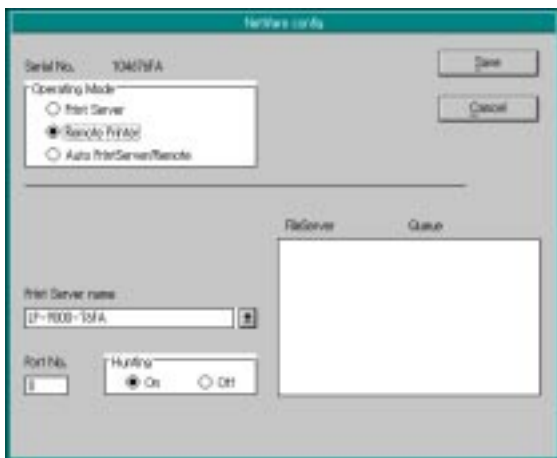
NetWare config

Serial No. 104676FA

Save

Cancel

Operating Mode

Print Server

Remote Printer

Auto PrintServer/Remote

FileServer

Queue

Print Server name

LP-8000-76FA

Port No.

0

Hunting

On

Off